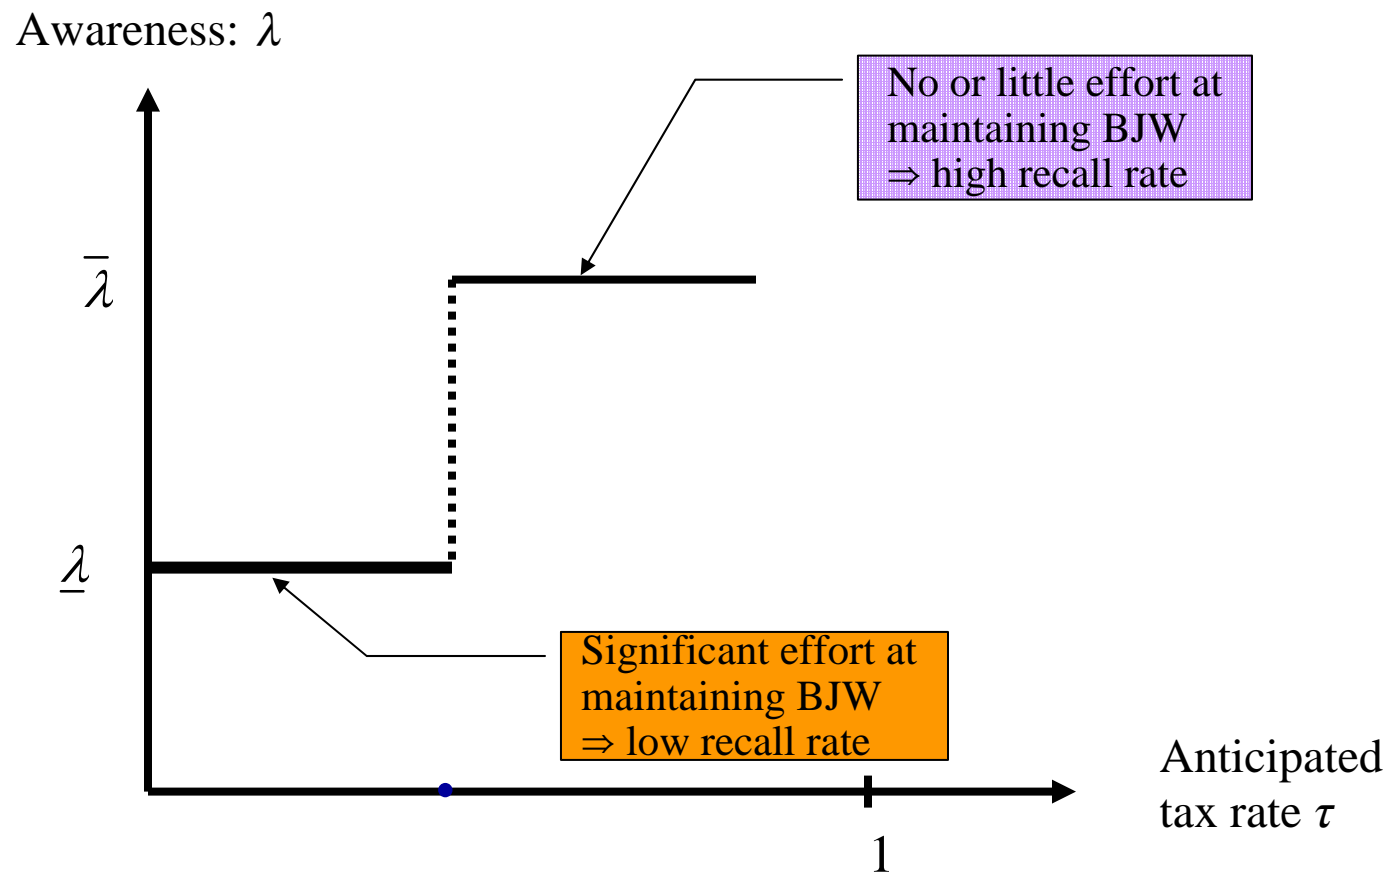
Awareness: $\lambda$

No or little effort at maintaining BJW $\Rightarrow$ high recall rate

$\overline{\lambda}$

$\underline{\lambda}$

Significant effort at maintaining BJW $\Rightarrow$ low recall rate

Anticipated tax rate $\tau$

1